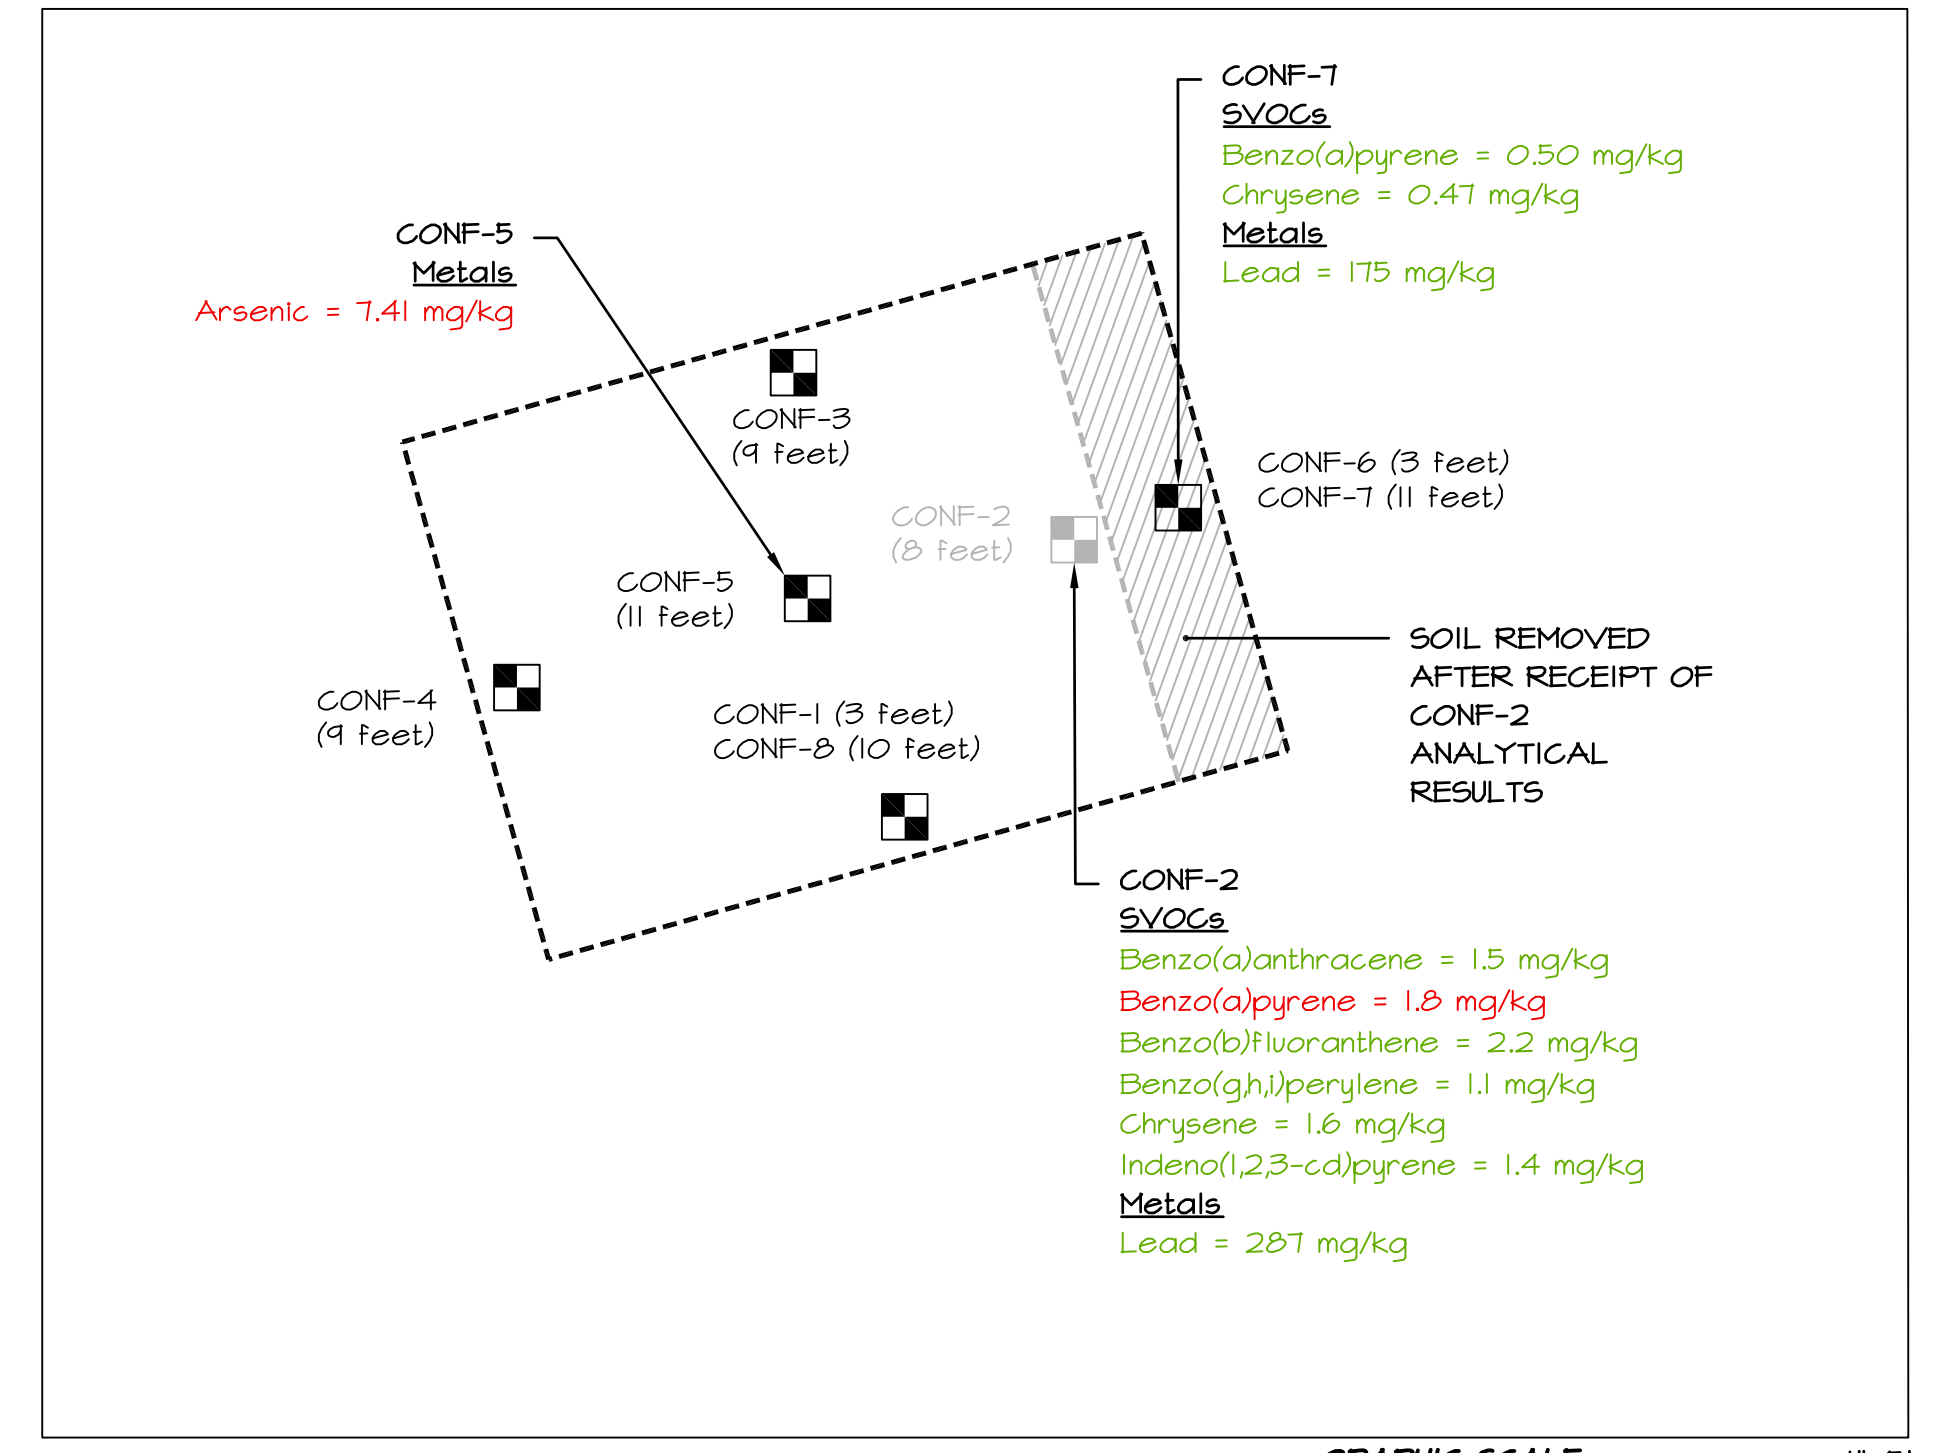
CONF-7
SVOCs
Benzo(a)pyrene = 0.50 mg/kg
Chrysene = 0.47 mg/kg
Metals
Lead = 175 mg/kg

CONF-5
Metals
Arsenic = 7.41 mg/kg

CONF-3
(9 feet)

CONF-6 (3 feet)
CONF-7 (11 feet)

CONF-2
(8 feet)

CONF-5
(11 feet)

SOIL REMOVED AFTER RECEIPT OF CONF-2 ANALYTICAL RESULTS

CONF-4
(9 feet)

CONF-1 (3 feet)
CONF-8 (10 feet)

CONF-2
SVOCs
Benzo(a)anthracene = 1.5 mg/kg
Benzo(a)pyrene = 1.8 mg/kg
Benzo(b)fluoranthene = 2.2 mg/kg
Benzo(g,h,i)perylene = 1.1 mg/kg
Chrysene = 1.6 mg/kg
Indeno(1,2,3-cd)pyrene = 1.4 mg/kg
Metals
Lead = 287 mg/kg

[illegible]